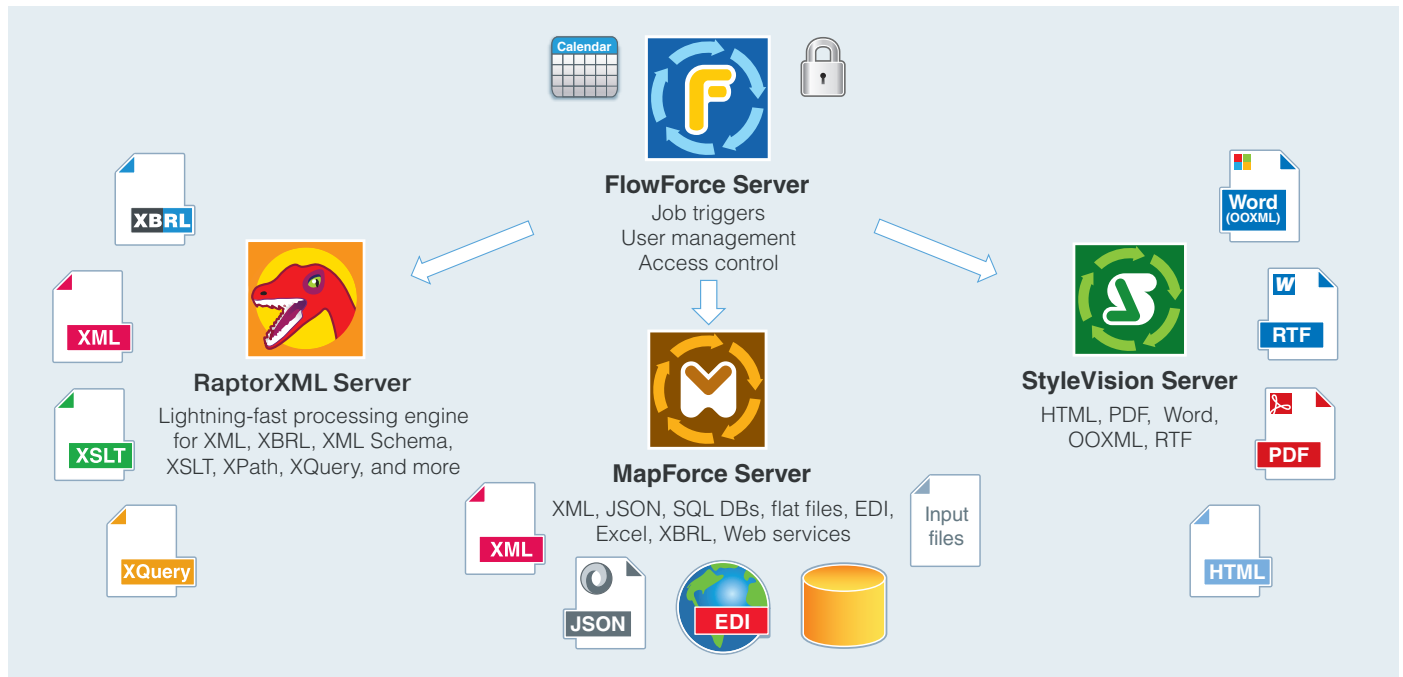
Calendar

FlowForce Server
Job triggers
User management
Access control

XBRL

XML

XSLT

XQuery

RaptorXML Server
Lightning-fast processing engine for XML, XBRL, XML Schema, XSLT, XPath, XQuery, and more

MapForce Server
XML, JSON, SQL DBs, flat files, EDI, Excel, XBRL, Web services

XML

JSON

EDI

Input files

StyleVision Server
HTML, PDF, Word, OOXML, RTF

Word (OOXML)

W
RTF

PDF

HTML